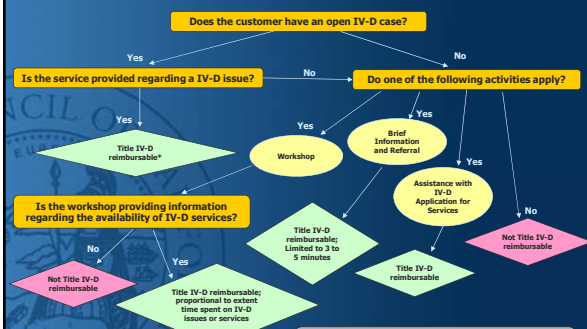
Does the customer have an open IV-D case?

Yes

No

Is the service provided regarding a IV-D issue?

No

Do one of the following activities apply?

Yes

Title IV-D reimbursable*

Yes

Workshop

Yes

Brief Information and Referral

Yes

Assistance with IV-D Application for Services

No

Not Title IV-D reimbursable

Is the workshop providing information regarding the availability of IV-D services?

Title IV-D reimbursable; Limited to 3 to 5 minutes

Title IV-D reimbursable

No

Yes

Not Title IV-D reimbursable

Title IV-D reimbursable; proportional to extent time spent on IV-D issues or services